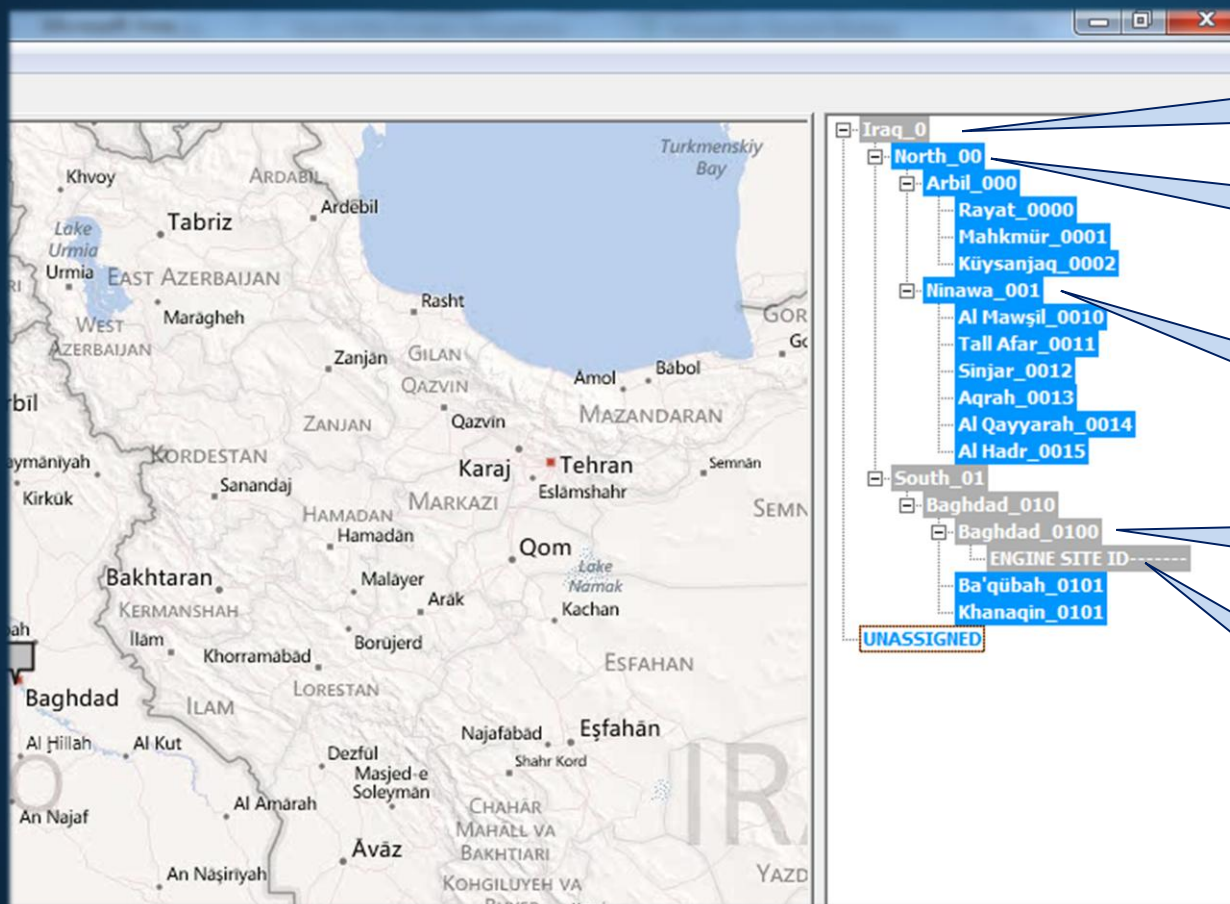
Khvoy
Ardabil
Ardebil
Tabriz
Lake Urmia
Urmia
East Azerbaijan
West Azerbaijan
Maragheh
Rasht
Turkmenskiy Bay
Gor
Zanjan
Gilan
Qazvin
Amol
Babol
Zanjan
Qazvin
Mazandaran
bil
aymaniyah
Kordestan
Karaj
Tehran
Semnan
Kirkuk
Sanandaj
Eslamshahr
Markazi
Semn
Hamadan
Hamadan
Qom
Lake Namak
Bakhtaran
Malayer
Arak
Kermanshah
Kachan
Ilam
Khorramabad
Borujerd
Esfahan
Baghdad
Lorestan
Ilam
Al Hillah
Al Kut
Najafabad
Eşfahān
Dezful
Shahr Kord
Masjed-e Soleyman
Al Amarah
An Najaf
Chahar Mahall va Bakhtiari
Avaz
An Naşiriyah
Kohgiluyeh va
Yazd

Iraq_0
North_00
Arbil_000
Rayat_0000
Mahkmür_0001
Küysanjaq_0002
Ninawa_001
Al Mawşil_0010
Tall Afar_0011
Sinjar_0012
Aqrah_0013
Al Qayyarah_0014
Al Hadr_0015
South_01
Baghdad_010
Baghdad_0100
ENGINE SITE ID-------
Ba'qübah_0101
Khanaqin_0101
UNASSIGNED